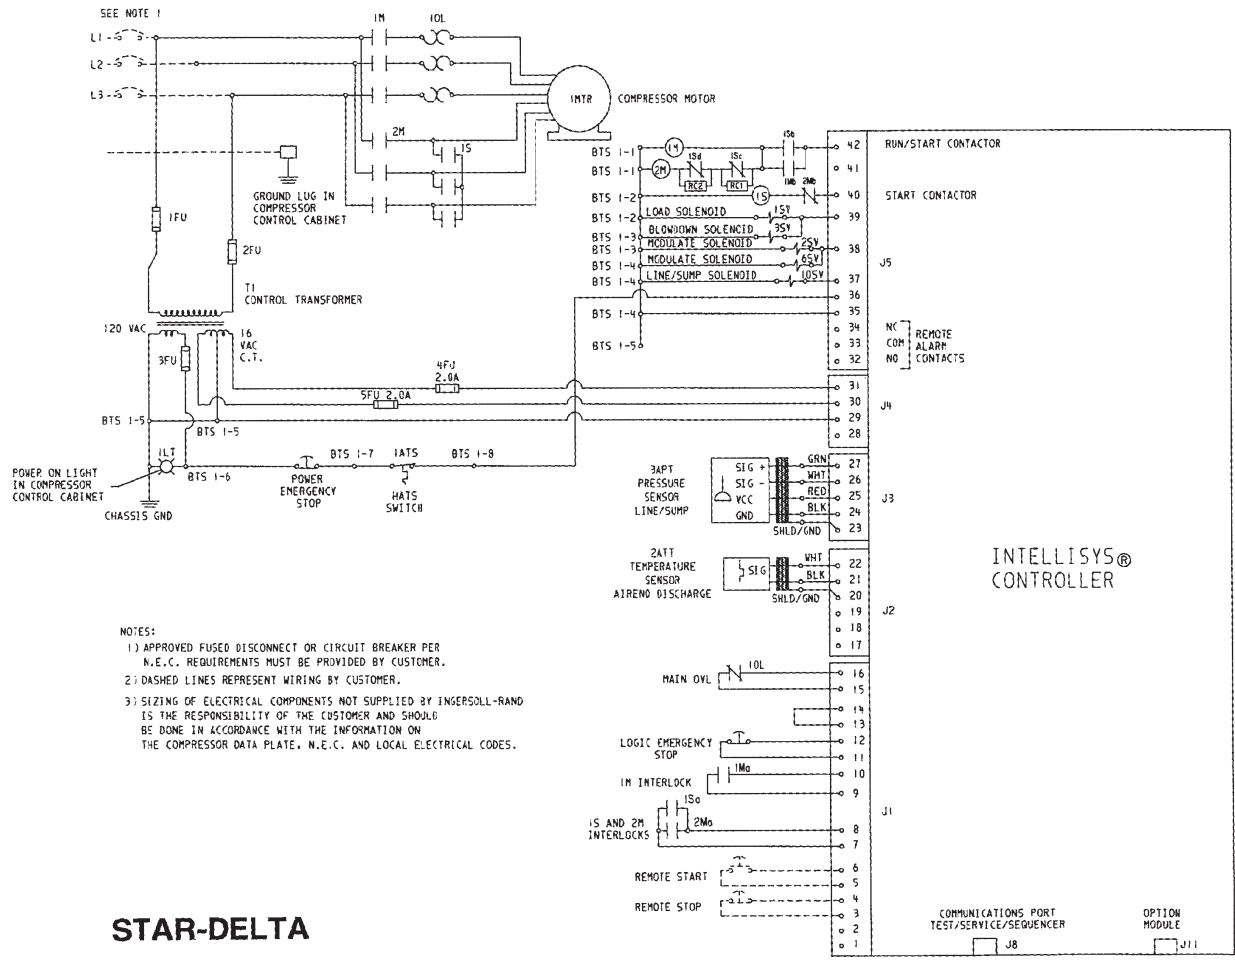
SEE NOTE 1

L1
L2
L3

1M
1OL

1MTR
COMPRESSOR MOTOR

2M
1S

GROUND LUG IN COMPRESSOR CONTROL CABINET

1FU
2FU

T1
CONTROL TRANSFORMER

120 VAC
16 VAC C.T.
3FU

4FU 2.0A
5FU 2.0A

BTS 1-5
BTS 1-5
1LT
BTS 1-6
BTS 1-7
1ATS
BTS 1-8

POWER ON LIGHT IN COMPRESSOR CONTROL CABINET
CHASSIS GND
POWER EMERGENCY STOP
HATS SWITCH

BTS 1-1
BTS 1-1
BTS 1-2
BTS 1-2
BTS 1-3
BTS 1-3
BTS 1-4
BTS 1-4
BTS 1-4
BTS 1-5

1M
2M
1Sd
1Sc
RC2
RC1
1Sa
1Mb
2Mb
1S

LOAD SOLENOID 1SV
BLOWDOWN SOLENOID 3SV
MODULATE SOLENOID 2SV
MODULATE SOLENOID 6SV
LINE/SUMP SOLENOID 10SV

42 RUN/START CONTACTOR
41
40 START CONTACTOR
39
38
37
36
35
34
33
32
J5

NC
COM
NO
REMOTE ALARM CONTACTS

31
30
29
28
J4

3APT PRESSURE SENSOR LINE/SUMP
SIG +
SIG -
VCC
GND
GRN
WHT
RED
BLK
SHLD/GND
27
26
25
24
23
J3

2ATT TEMPERATURE SENSOR AIREND DISCHARGE
SIG
WHT
BLK
SHLD/GND
22
21
20
19
18
17
J2

INTELLISYS® CONTROLLER

NOTES:
1) APPROVED FUSED DISCONNECT OR CIRCUIT BREAKER PER N.E.C. REQUIREMENTS MUST BE PROVIDED BY CUSTOMER.
2) DASHED LINES REPRESENT WIRING BY CUSTOMER.
3) SIZING OF ELECTRICAL COMPONENTS NOT SUPPLIED BY INGERSOLL-RAND IS THE RESPONSIBILITY OF THE CUSTOMER AND SHOULD BE DONE IN ACCORDANCE WITH THE INFORMATION ON THE COMPRESSOR DATA PLATE, N.E.C. AND LOCAL ELECTRICAL CODES.

MAIN OVL 1OL
16
15
14
13
LOGIC EMERGENCY STOP
12
11
1M INTERLOCK 1Ma
10
9
1S AND 2M INTERLOCKS 1Sa 2Ma
8
7
J1
REMOTE START
6
5
REMOTE STOP
4
3
2
1

STAR-DELTA

COMMUNICATIONS PORT TEST/SERVICE/SEQUENCER
J8
OPTION MODULE
J11